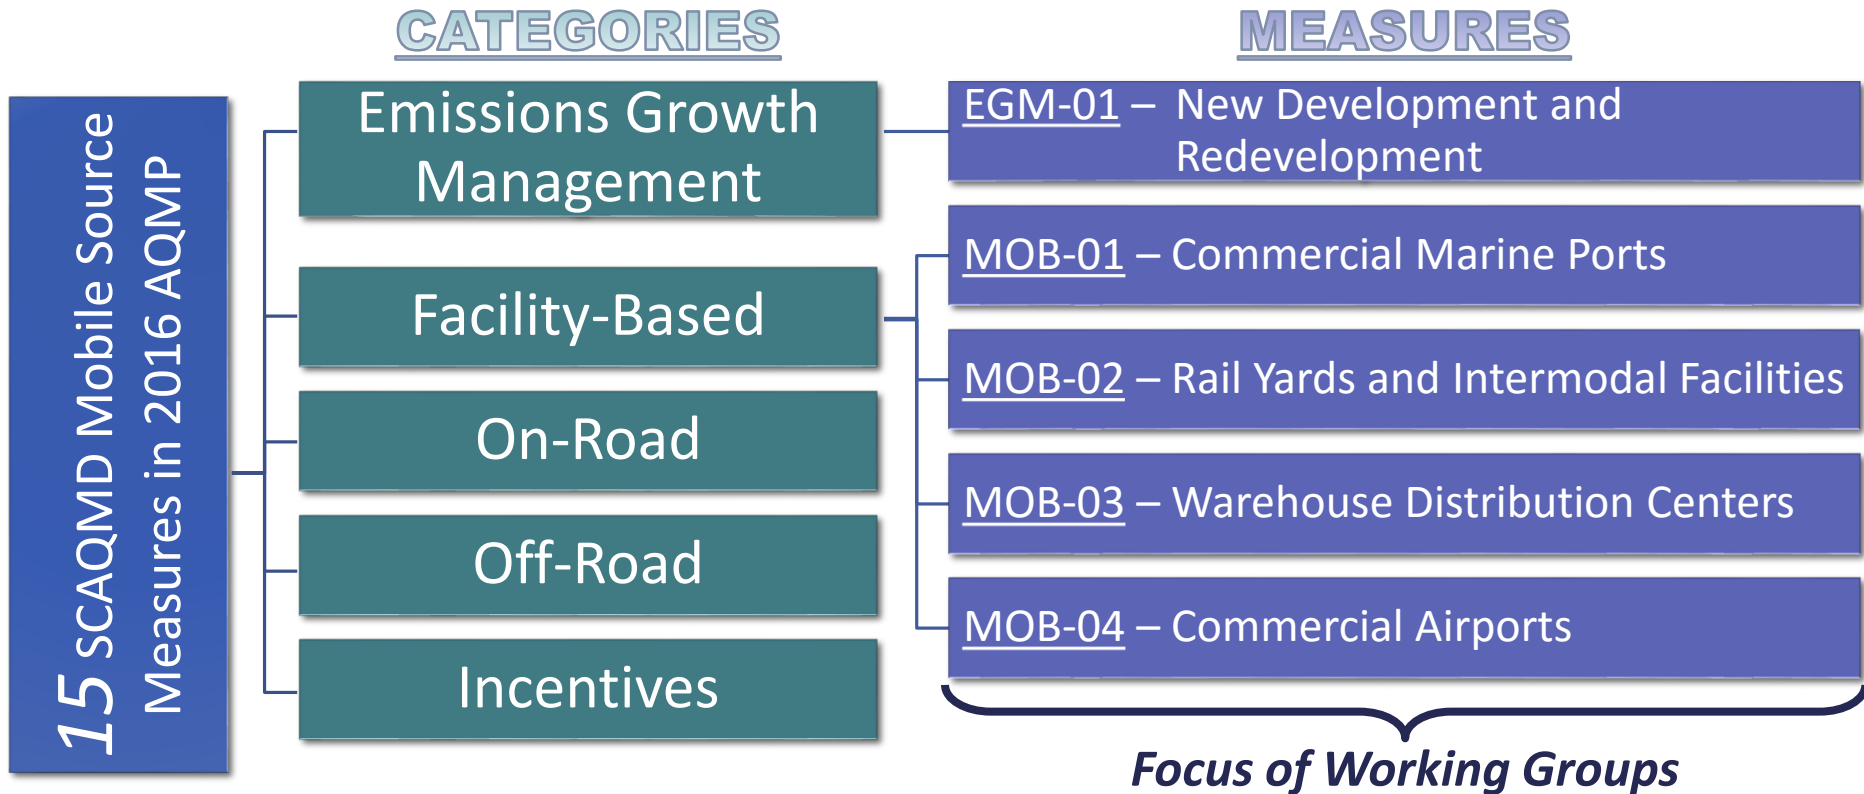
CATEGORIES

MEASURES

15 SCAQMD Mobile Source Measures in 2016 AQMP

Emissions Growth Management

Facility-Based

On-Road

Off-Road

Incentives

EGM-01 – New Development and Redevelopment

MOB-01 – Commercial Marine Ports

MOB-02 – Rail Yards and Intermodal Facilities

MOB-03 – Warehouse Distribution Centers

MOB-04 – Commercial Airports

Focus of Working Groups